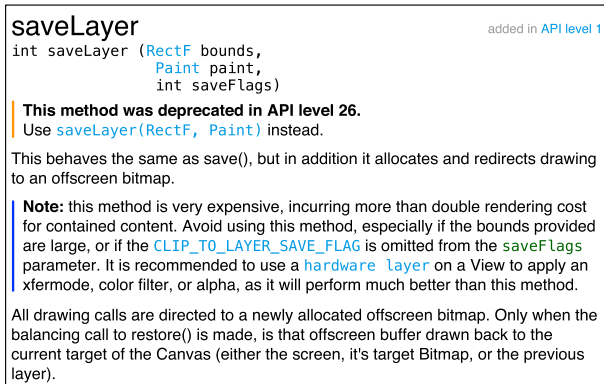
saveLayer

added in API level 1

int saveLayer (RectF bounds,
                Paint paint,
                int saveFlags)

This method was deprecated in API level 26.
Use saveLayer(RectF, Paint) instead.

This behaves the same as save(), but in addition it allocates and redirects drawing to an offscreen bitmap.

Note: this method is very expensive, incurring more than double rendering cost for contained content. Avoid using this method, especially if the bounds provided are large, or if the CLIP_TO_LAYER_SAVE_FLAG is omitted from the saveFlags parameter. It is recommended to use a hardware layer on a View to apply an xfermode, color filter, or alpha, as it will perform much better than this method.

All drawing calls are directed to a newly allocated offscreen bitmap. Only when the balancing call to restore() is made, is that offscreen buffer drawn back to the current target of the Canvas (either the screen, it's target Bitmap, or the previous layer).